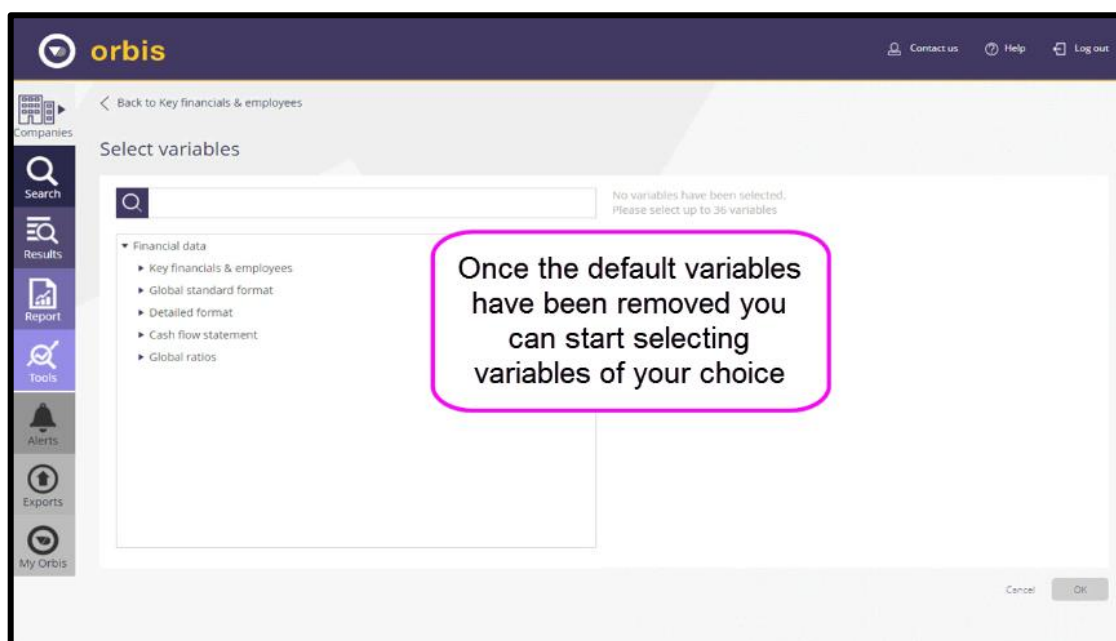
orbis

Contact us

Help

Log out

Companies

Search

Results

Report

Tools

Alerts

Exports

My Orbis

Back to Key financials & employees

Select variables

No variables have been selected.
Please select up to 36 variables

▾ Financial data

▸ Key financials & employees

▸ Global standard format

▸ Detailed format

▸ Cash flow statement

▸ Global ratios

Once the default variables have been removed you can start selecting variables of your choice

Cancel

OK